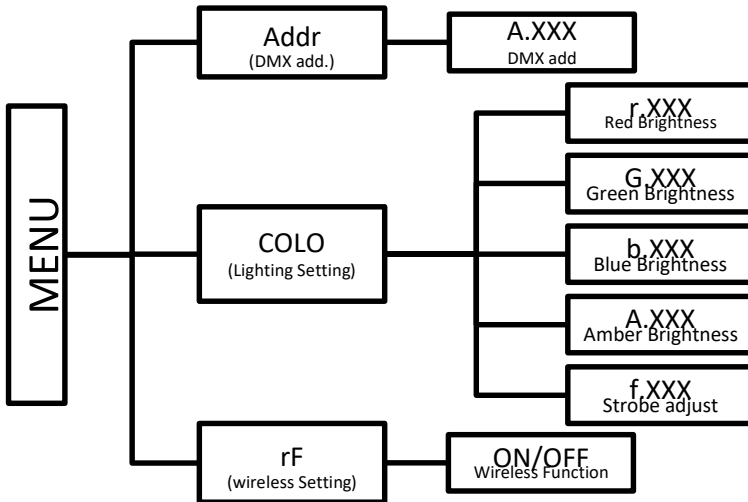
MENU

Addr
(DMX add.)

A.XXX
DMX add

COLO
(Lighting Setting)

r.XXX
Red Brightness

G.XXX
Green Brightness

b.XXX
Blue Brightness

A.XXX
Amber Brightness

f.XXX
Strobe adjust

rF
(wireless Setting)

ON/OFF
Wireless Function